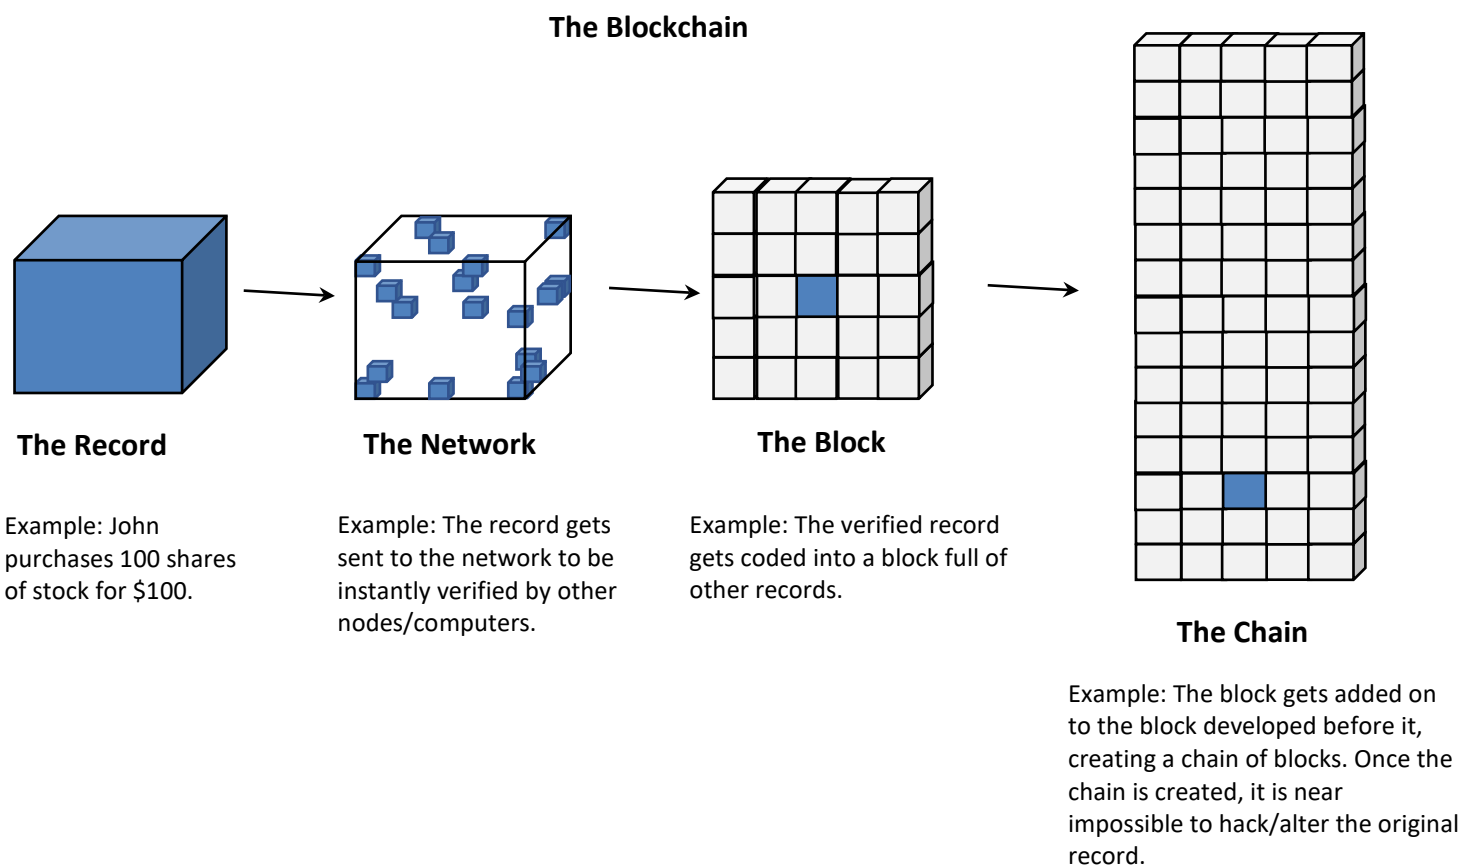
The Blockchain

The Record

Example: John purchases 100 shares of stock for \$100.

The Network

Example: The record gets sent to the network to be instantly verified by other nodes/computers.

The Block

Example: The verified record gets coded into a block full of other records.

The Chain

Example: The block gets added on to the block developed before it, creating a chain of blocks. Once the chain is created, it is near impossible to hack/alter the original record.